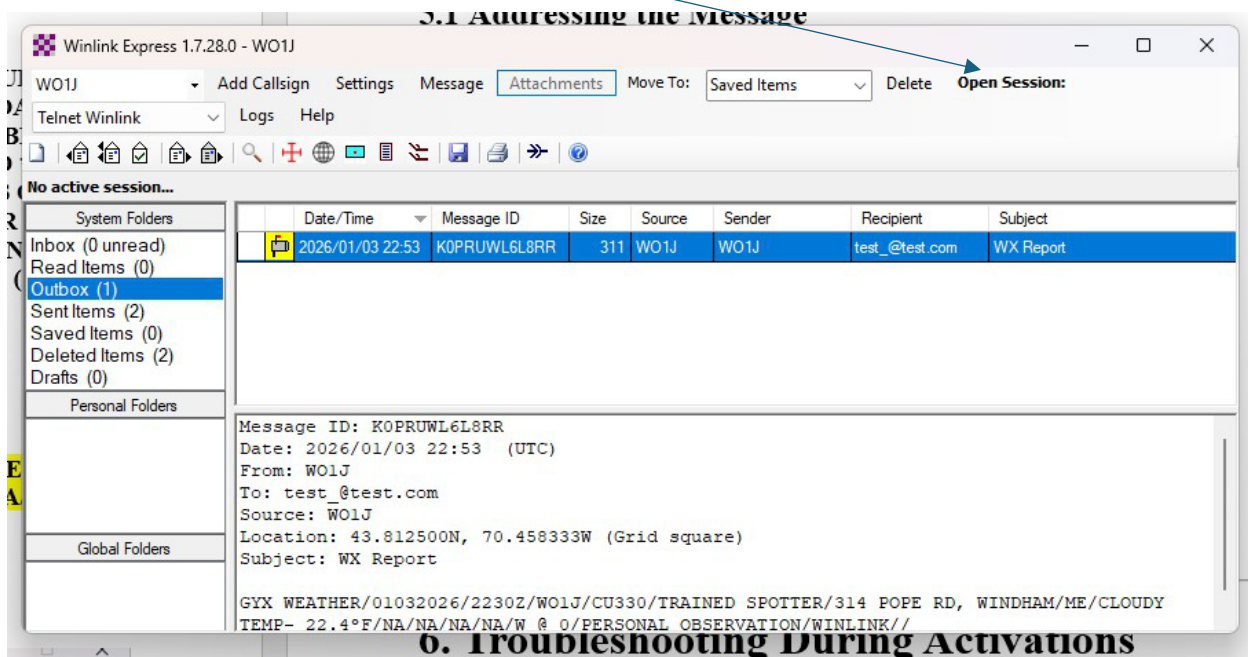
5.1 Addressing the Message

Winlink Express 1.7.28.0 - WO1J

WO1J Add Callsign Settings Message Attachments Move To: Saved Items Delete Open Session:

Telnet Winlink Logs Help

No active session...

System Folders
Inbox (0 unread)
Read Items (0)
Outbox (1)
Sent Items (2)
Saved Items (0)
Deleted Items (2)
Drafts (0)

Personal Folders

Global Folders

| | Date/Time | Message ID | Size | Source | Sender | Recipient | Subject |
|---|---|---|---|---|---|---|---|
| | 2026/01/03 22:53 | K0PRUWL6L8RR | 311 | WO1J | WO1J | test_@test.com | WX Report |

Message ID: K0PRUWL6L8RR
Date: 2026/01/03 22:53 (UTC)
From: WO1J
To: test_@test.com
Source: WO1J
Location: 43.812500N, 70.458333W (Grid square)
Subject: WX Report

GYX WEATHER/01032026/2230Z/WO1J/CU330/TRAINED SPOTTER/314 POPE RD, WINDHAM/ME/CLOUDY TEMP- 22.4°F/NA/NA/NA/NA/W @ 0/PERSONAL OBSERVATION/WINLINK//

6. Troubleshooting During Activations